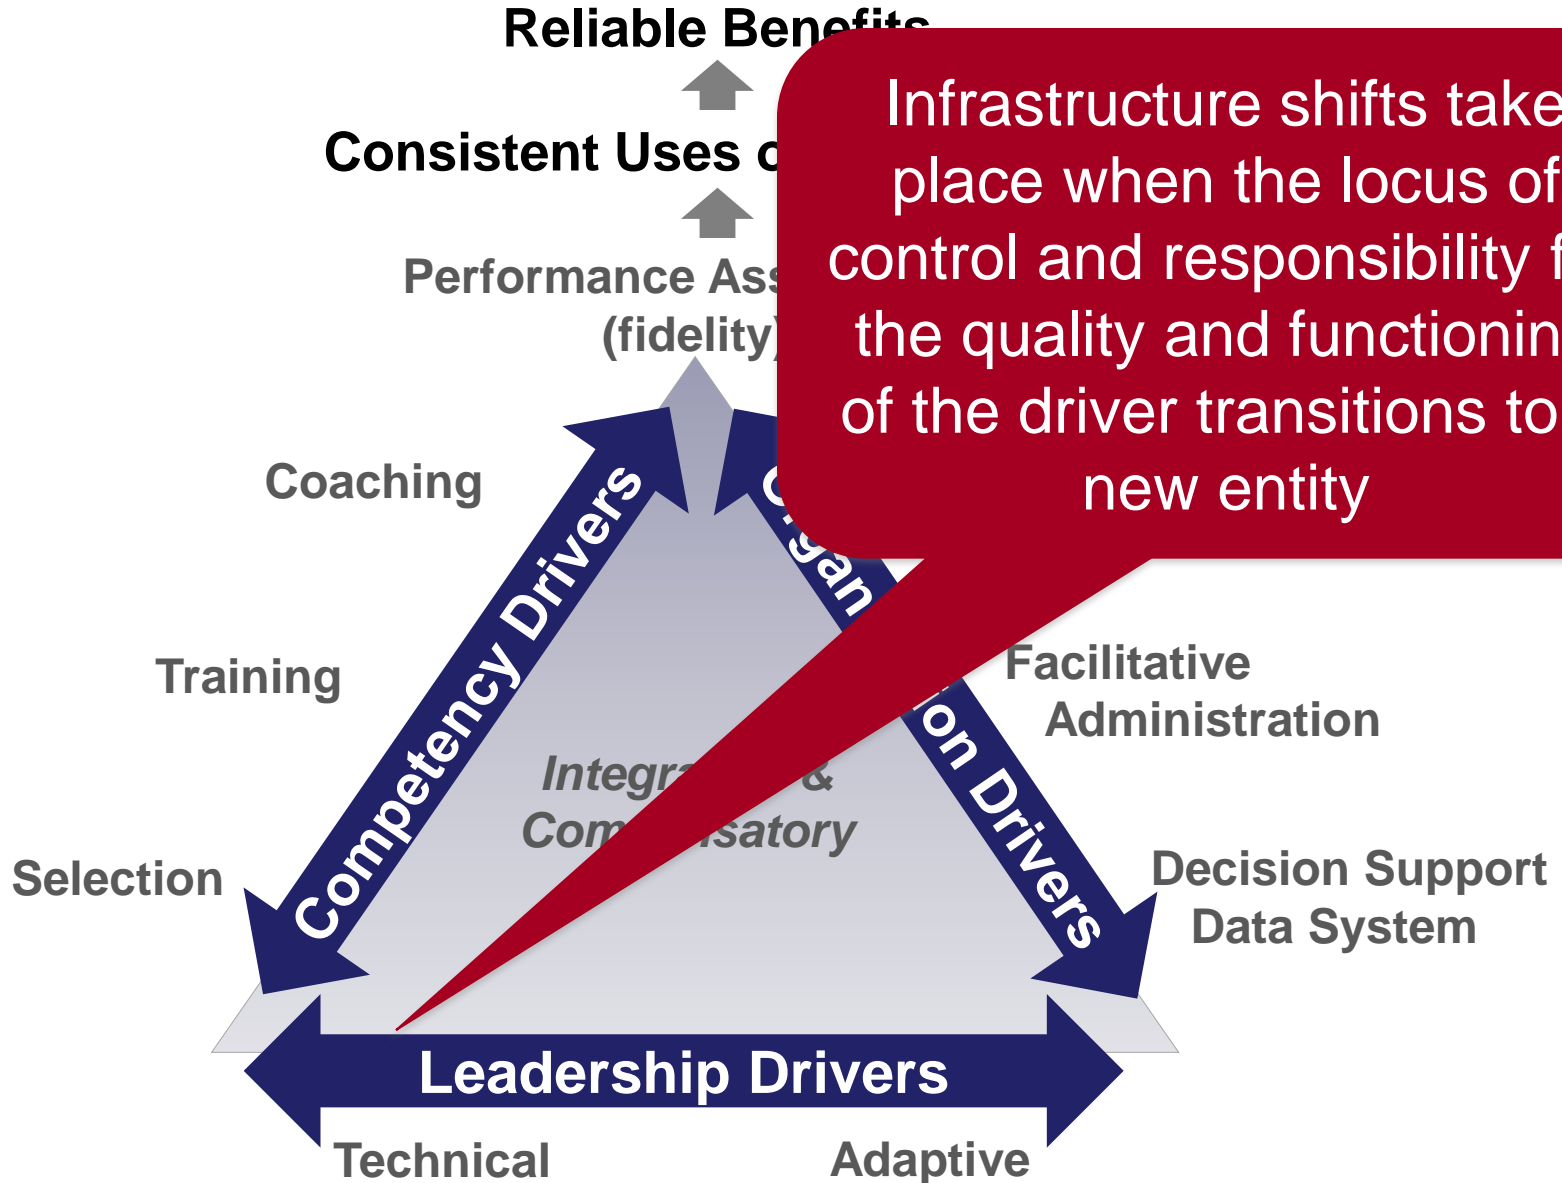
Reliable Bene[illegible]

Consistent Uses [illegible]

Performance Ass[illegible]
(fidelity)

Infrastructure shifts take place when the locus of control and responsibility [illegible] the quality and functionin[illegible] of the driver transitions to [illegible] new entity

Coaching

Training

Selection

Competency Drivers

Organ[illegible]on Drivers

Facilitative Administration

Decision Support Data System

Integra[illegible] & Com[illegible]satory

Leadership Drivers

Technical

Adaptive